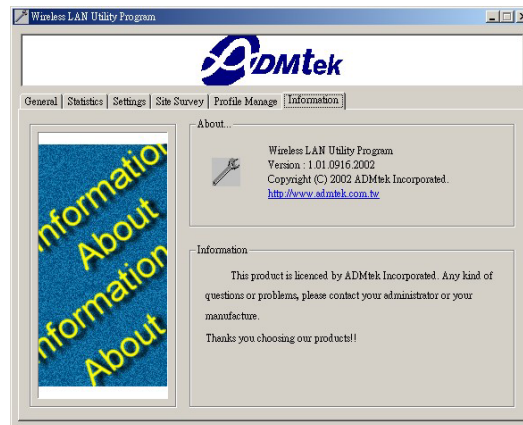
Wireless LAN Utility Program

ADMtek

General | Statistics | Settings | Site Survey | Profile Manage | Information

nformatio
About
nformatio
About

About...

Wireless LAN Utility Program
Version : 1.01.0916.2002
Copyright (C) 2002 ADMtek Incorporated.
http://www.admtek.com.tw

Information

This product is licenced by ADMtek Incorporated. Any kind of questions or problems, please contact your administrator or your manufacture.

Thanks you choosing our products!!